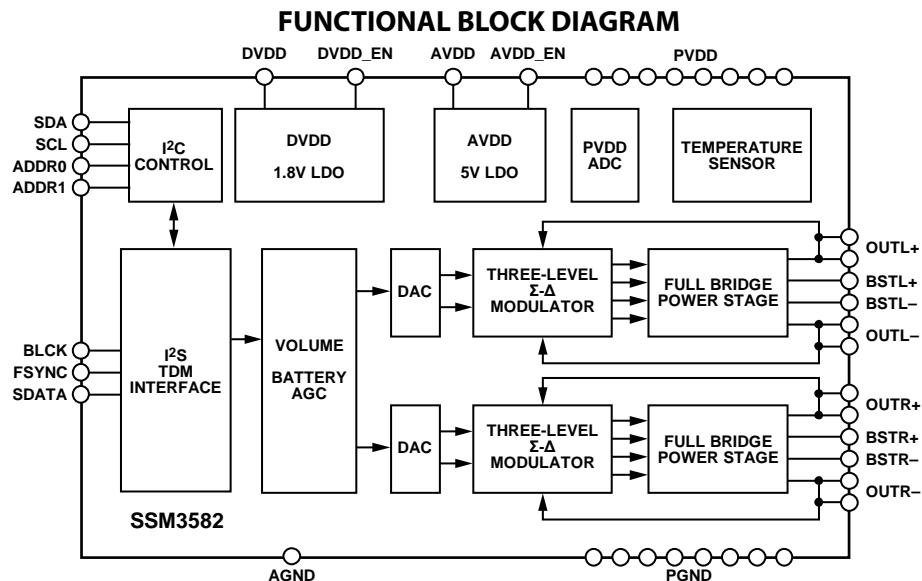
FUNCTIONAL BLOCK DIAGRAM

DVDD DVDD_EN AVDD AVDD_EN PVDD

SDA
SCL
ADDR0
ADDR1

$I^2C$ CONTROL

DVDD 1.8V LDO

AVDD 5V LDO

PVDD ADC

TEMPERATURE SENSOR

OUTL+
BSTL+
BSTL–
OUTL–

BLCK
FSYNC
SDATA

$I^2S$ TDM INTERFACE

VOLUME

BATTERY AGC

DAC

THREE-LEVEL Σ-Δ MODULATOR

FULL BRIDGE POWER STAGE

DAC

THREE-LEVEL Σ-Δ MODULATOR

FULL BRIDGE POWER STAGE

OUTR+
BSTR+
BSTR–
OUTR–

SSM3582

AGND PGND